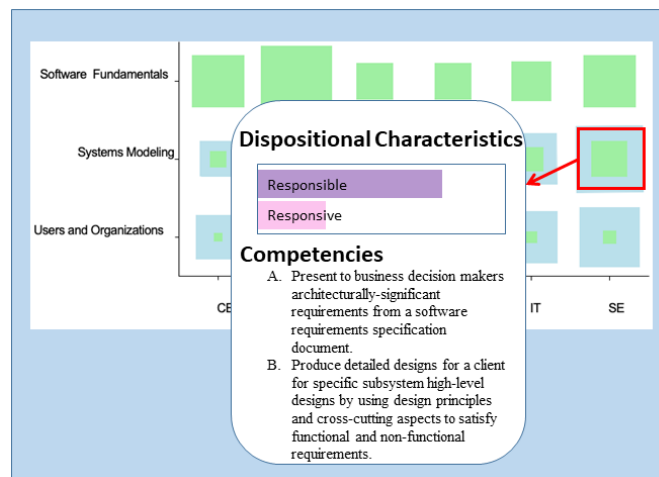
Software Fundamentals

Systems Modeling

Users and Organizations

CE

IT

SE

Dispositional Characteristics

Responsible

Responsive

Competencies

A. Present to business decision makers architecturally-significant requirements from a software requirements specification document.

B. Produce detailed designs for a client for specific subsystem high-level designs by using design principles and cross-cutting aspects to satisfy functional and non-functional requirements.